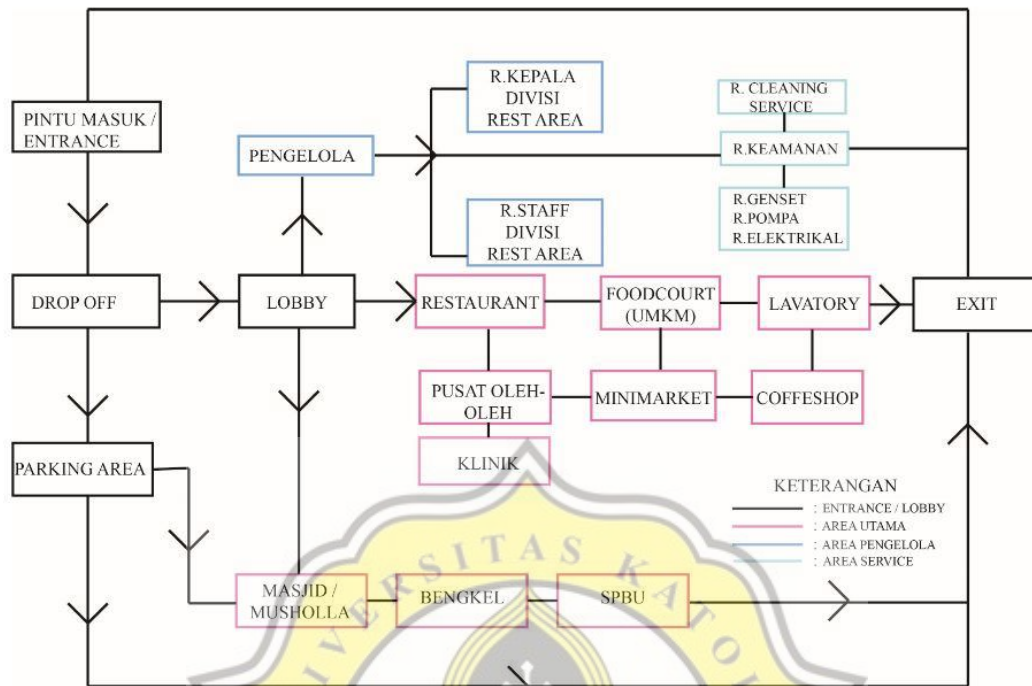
PINTU MASUK / ENTRANCE

PENGELOLA

R.KEPALA DIVISI REST AREA

R.STAFF DIVISI REST AREA

R. CLEANING SERVICE

R.KEAMANAN

R.GENSET
R.POMPA
R.ELEKTRIKAL

DROP OFF

LOBBY

RESTAURANT

FOODCOURT (UMKM)

LAVATORY

EXIT

PUSAT OLEH-OLEH

MINIMARKET

COFFESHOP

KLINIK

PARKING AREA

KETERANGAN
: ENTRANCE / LOBBY
: AREA UTAMA
: AREA PENGELOLA
: AREA SERVICE

MASJID / MUSHOLLA

BENGKEL

SPBU

SITAS